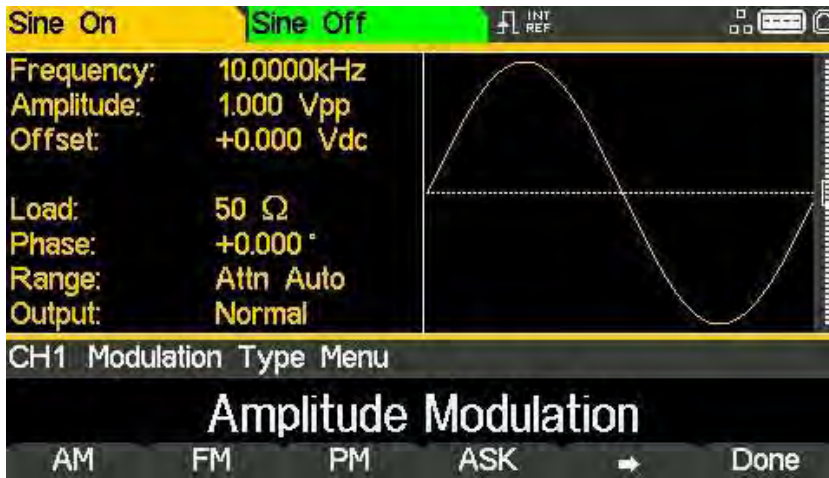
Sine On | Sine Off | INT REF

Frequency: 10.0000kHz
Amplitude: 1.000 Vpp
Offset: +0.000 Vdc

Load: 50 Ω
Phase: +0.000 °
Range: Attn Auto
Output: Normal

CH1 Modulation Type Menu

Amplitude Modulation

AM FM PM ASK ➡ Done